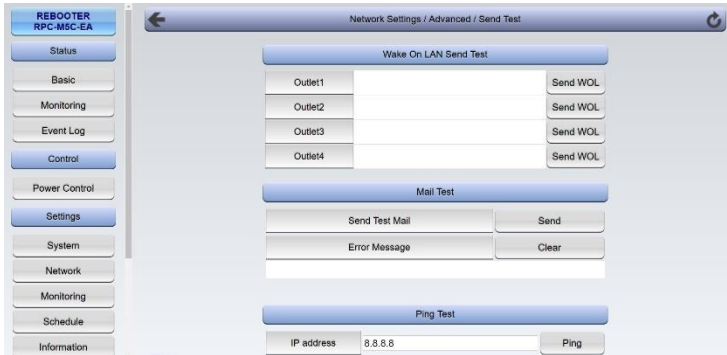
REBOOTER
RPC-M5C-EA

Status

Basic

Monitoring

Event Log

Control

Power Control

Settings

System

Network

Monitoring

Schedule

Information

Network Settings / Advanced / Send Test

Wake On LAN Send Test

| Outlet1 | | Send WOL |
|---|---|---|
| Outlet2 | | Send WOL |
| Outlet3 | | Send WOL |
| Outlet4 | | Send WOL |

Mail Test

| Send Test Mail | Send |
|---|---|
| Error Message | Clear |

Ping Test

| IP address | 8.8.8.8 | Ping |
|---|---|---|